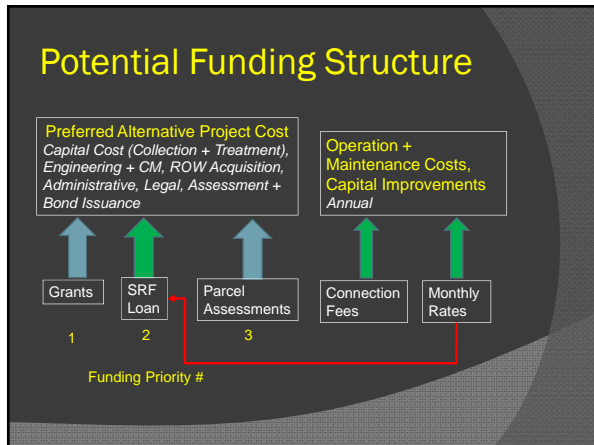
Potential Funding Structure

Preferred Alternative Project Cost
Capital Cost (Collection + Treatment), Engineering + CM, ROW Acquisition, Administrative, Legal, Assessment + Bond Issuance

Operation + Maintenance Costs, Capital Improvements
Annual

Grants

SRF Loan

Parcel Assessments

Connection Fees

Monthly Rates

1

2

3

Funding Priority #